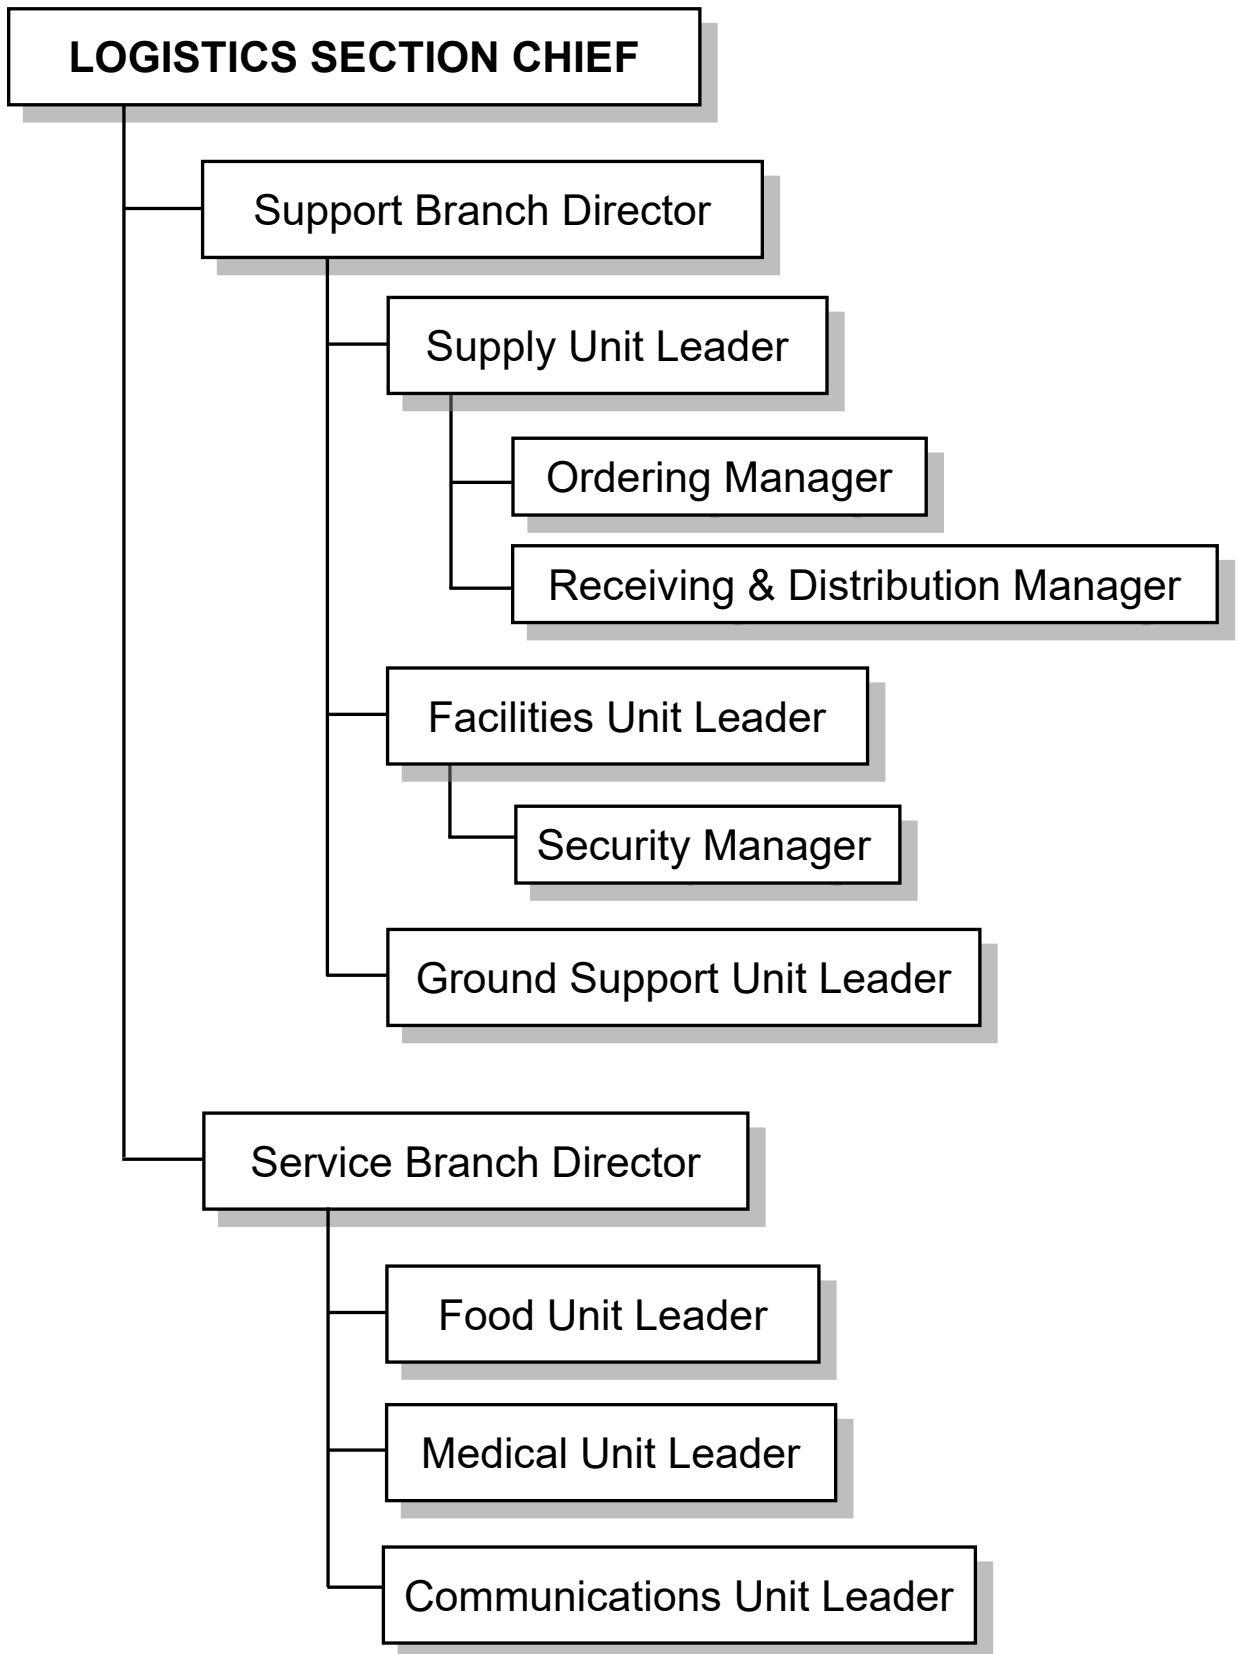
LOGISTICS SECTION CHIEF

Support Branch Director

Supply Unit Leader

Ordering Manager

Receiving & Distribution Manager

Facilities Unit Leader

Security Manager

Ground Support Unit Leader

Service Branch Director

Food Unit Leader

Medical Unit Leader

Communications Unit Leader